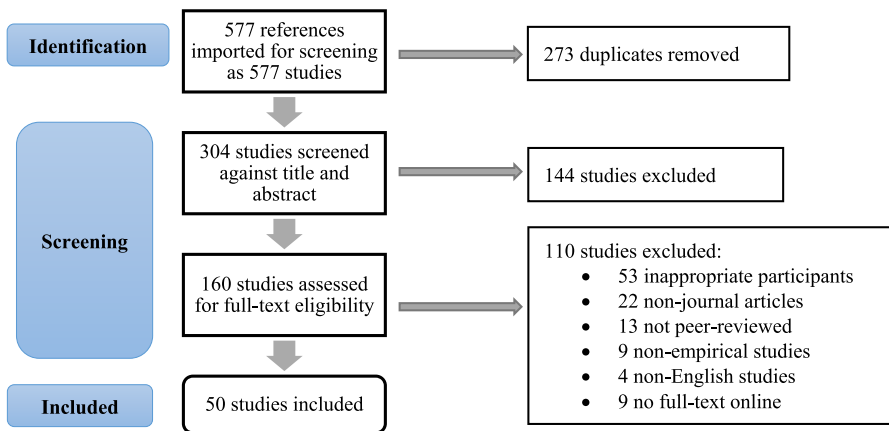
Identification

577 references imported for screening as 577 studies

273 duplicates removed

Screening

304 studies screened against title and abstract

144 studies excluded

160 studies assessed for full-text eligibility

110 studies excluded:
- 53 inappropriate participants
- 22 non-journal articles
- 13 not peer-reviewed
- 9 non-empirical studies
- 4 non-English studies
- 9 no full-text online

Included

50 studies included